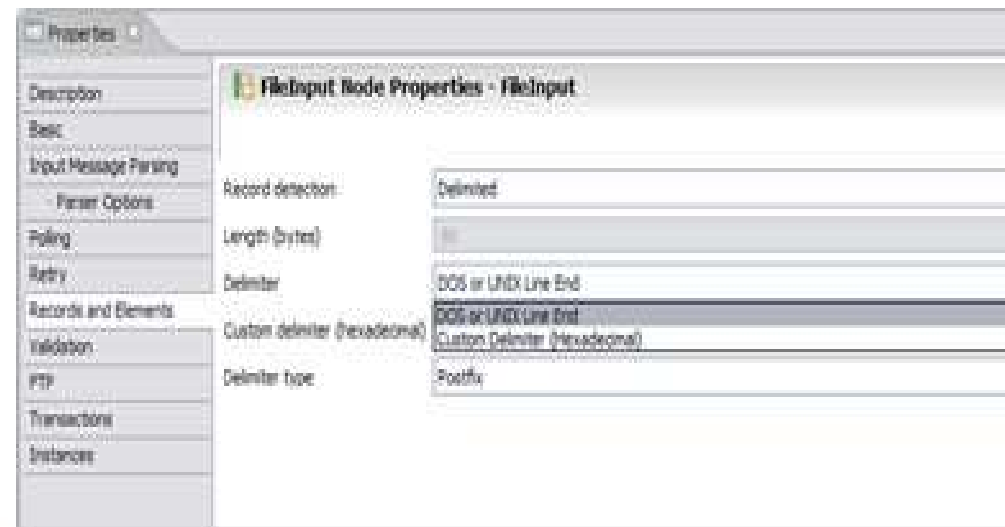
Properties

Description
Basic
Input Message Parsing
Parser Options
Polling
Retry
Records and Elements
Validation
FTP
Transactions
Instances

FileInput Node Properties - FileInput

Record detection: Delimited
Length (bytes) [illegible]
Delimiter DOS or UNIX Line End
Custom delimiter (hexadecimal) DOS or UNIX Line End
Custom Delimiter (Hexadecimal)
Delimiter type Postfix